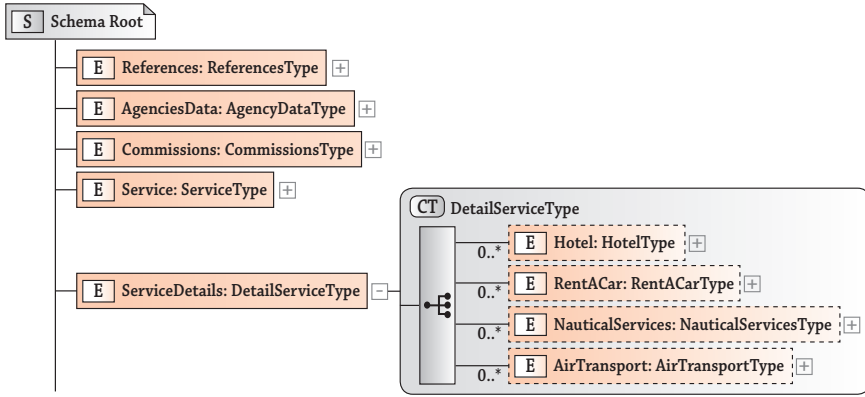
S Schema Root

E References: ReferencesType

E AgenciesData: AgencyDataType

E Commissions: CommissionsType

E Service: ServiceType

E ServiceDetails: DetailServiceType

CT DetailServiceType

0..* E Hotel: HotelType

0..* E RentACar: RentACarType

0..* E NauticalServices: NauticalServicesType

0..* E AirTransport: AirTransportType